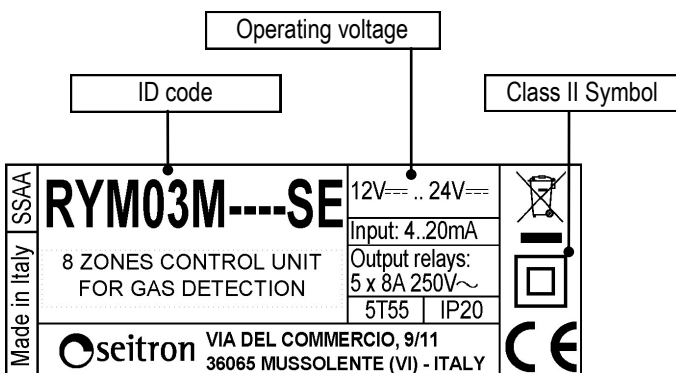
Operating voltage

ID code

Class II Symbol

SSAA

Made in Italy

RYM03M----SE

12V⎓ .. 24V⎓

Input: 4..20mA

8 ZONES CONTROL UNIT FOR GAS DETECTION

Output relays: 5 x 8A 250V~

5T55

IP20

seitron

VIA DEL COMMERCIO, 9/11
36065 MUSSOLENTE (VI) - ITALY

CE